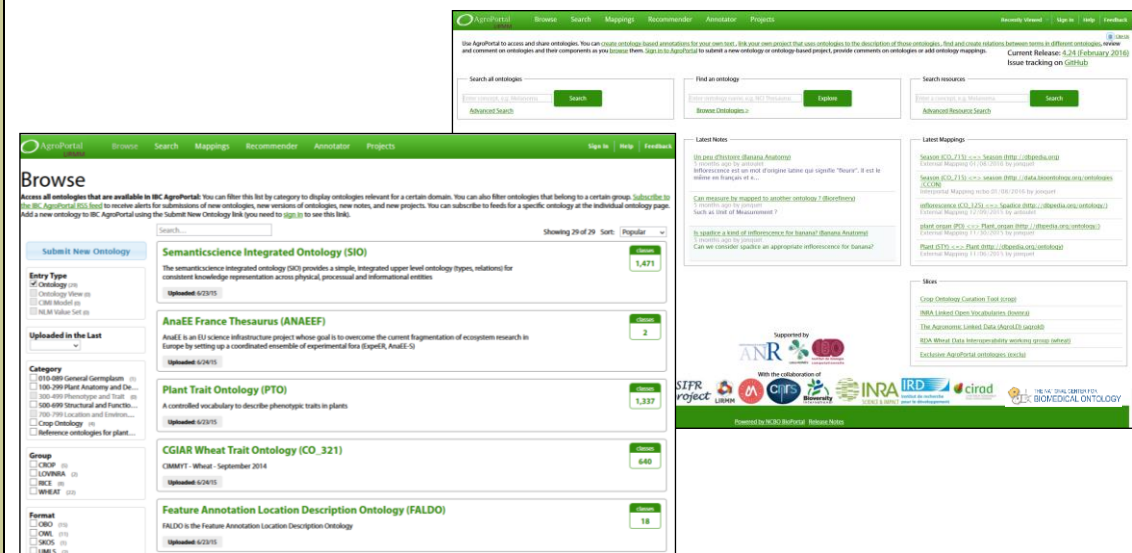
AgroPortal Browse Search Mappings Recommender Annotator Projects Recently Viewed Sign In Help Feedback

Use AgroPortal to access and share ontologies. You can create ontology-based annotations for your own text , link your own project that uses ontologies to the description of those ontologies , find and create relations between terms in different ontologies, review and comment on ontologies and their components as you browse them. Sign in to AgroPortal to submit a new ontology or ontology-based project, provide comments on ontologies or add ontology mappings.

Current Release: 4.24 (February 2016)
Issue tracking on GitHub

Search all ontologies
Search
Advanced Search

Find an ontology
Explore
Browse Ontologies »

Search resources
Search
Advanced Resource Search

Latest Notes
Un peu d'histoire (Banana Anatomy)
Inflorescence est un mot d'origine latine qui signifie "fleurir". Il est le même en français et ...
Can measure by mapped to another ontology ? (Biorefinery)
Such as Unit of Measurement ?
Is spadice a kind of inflorescence for banana? (Banana Anatomy)
Can we consider spadice an appropriate inflorescence for banana?

Latest Mappings
Season (CO_715) <=> Season (http://dbpedia.org)
Season (CO_715) <=> Season (http://data.bioontology.org/ontologies/CCON)
inflorescence (CO_125) <=> Spadice (http://dbpedia.org/ontology/)
plant organ (PO) <=> Plant_organ (http://dbpedia.org/ontology/)
Plant (STY) <=> Plant (http://dbpedia.org/ontology)

Slices
Crop Ontology Curation Tool (crop)
INRA Linked Open Vocabularies (lovinra)
The Agronomic Linked Data (AgroLD) (agrold)
RDA Wheat Data Interoperability working group (wheat)
Exclusive AgroPortal ontologies (excls)

Supported by
ANR
With the collaboration of
SIFR project LIRMM cnrs Bioversity INRA IRD cirad THE NATIONAL CENTER FOR BIOMEDICAL ONTOLOGY
Powered by NCBO BioPortal Release Notes

AgroPortal Browse Search Mappings Recommender Annotator Projects Sign In Help Feedback

Browse
Access all ontologies that are available in IBC AgroPortal. You can filter this list by category to display ontologies relevant for a certain domain. You can also filter ontologies that belong to a certain group. Subscribe to the IBC AgroPortal RSS feed to receive alerts for submissions of new ontologies, new versions of ontologies, new notes, and new projects. You can subscribe to feeds for a specific ontology at the individual ontology page. Add a new ontology to IBC AgroPortal using the Submit New Ontology link (you need to sign in to see this link).

Submit New Ontology
Search...
Showing 29 of 29 Sort: Popular

Entry Type
Ontology (29)
Ontology View (0)
CIMI Model (0)
NLM Value Set (0)

Uploaded in the Last

Category
010-089 General Germplasm
100-299 Plant Anatomy and De...
300-499 Phenotype and Trait
500-699 Structural and Functio...
700-799 Location and Environ...
Crop Ontology
Reference ontologies for plant...

Group
CROP (5)
LOVINRA (2)
RICE (6)
WHEAT (22)

Format
OBO (15)
OWL (11)
SKOS (1)
UMLS

Semanticscience Integrated Ontology (SIO)
The semanticscience integrated ontology (SIO) provides a simple, integrated upper level ontology (types, relations) for consistent knowledge representation across physical, processual and informational entities
Uploaded: 6/23/15
classes 1,471

AnaEE France Thesaurus (ANAEEF)
AnaEE is an EU science infrastructure project whose goal is to overcome the current fragmentation of ecosystem research in Europe by setting up a coordinated ensemble of experimental fora (ExpeER, AnaEE-S)
Uploaded: 6/24/15
classes 2

Plant Trait Ontology (PTO)
A controlled vocabulary to describe phenotypic traits in plants
Uploaded: 6/23/15
classes 1,337

CGIAR Wheat Trait Ontology (CO_321)
CIMMYT - Wheat - September 2014
Uploaded: 6/23/15
classes 640

Feature Annotation Location Description Ontology (FALDO)
FALDO is the Feature Annotation Location Description Ontology
Uploaded: 6/23/15
classes 18